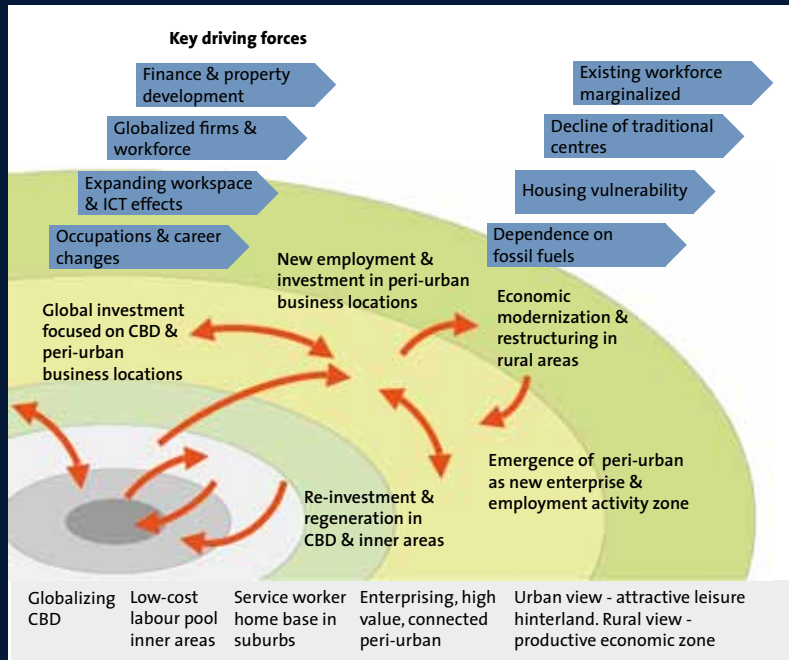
Key driving forces

Finance & property development

Globalized firms & workforce

Expanding workspace & ICT effects

Occupations & career changes

Existing workforce marginalized

Decline of traditional centres

Housing vulnerability

Dependence on fossil fuels

New employment & investment in peri-urban business locations

Global investment focused on CBD & peri-urban business locations

Economic modernization & restructuring in rural areas

Emergence of peri-urban as new enterprise & employment activity zone

Re-investment & regeneration in CBD & inner areas

Globalizing CBD

Low-cost labour pool inner areas

Service worker home base in suburbs

Enterprising, high value, connected peri-urban

Urban view - attractive leisure hinterland. Rural view - productive economic zone